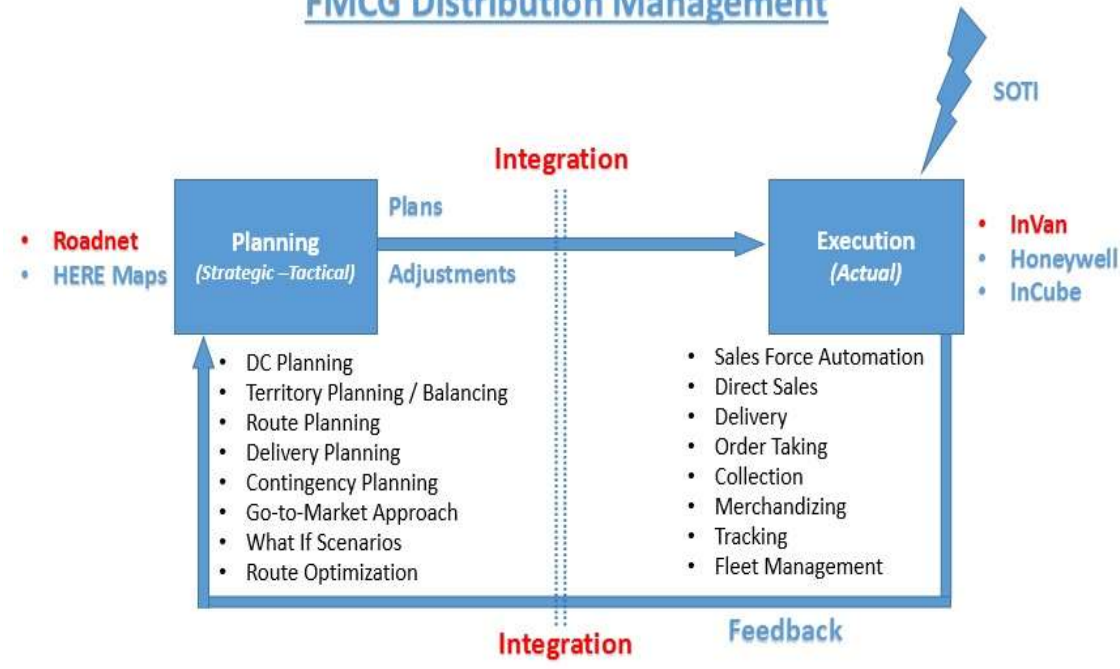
FMCG Distribution Management

SOTI

Integration

Plans

Adjustments

- Roadnet
- HERE Maps

Planning
(Strategic –Tactical)

Execution
(Actual)

- InVan
- Honeywell
- InCube

- DC Planning
- Territory Planning / Balancing
- Route Planning
- Delivery Planning
- Contingency Planning
- Go-to-Market Approach
- What If Scenarios
- Route Optimization

- Sales Force Automation
- Direct Sales
- Delivery
- Order Taking
- Collection
- Merchandizing
- Tracking
- Fleet Management

Integration

Feedback